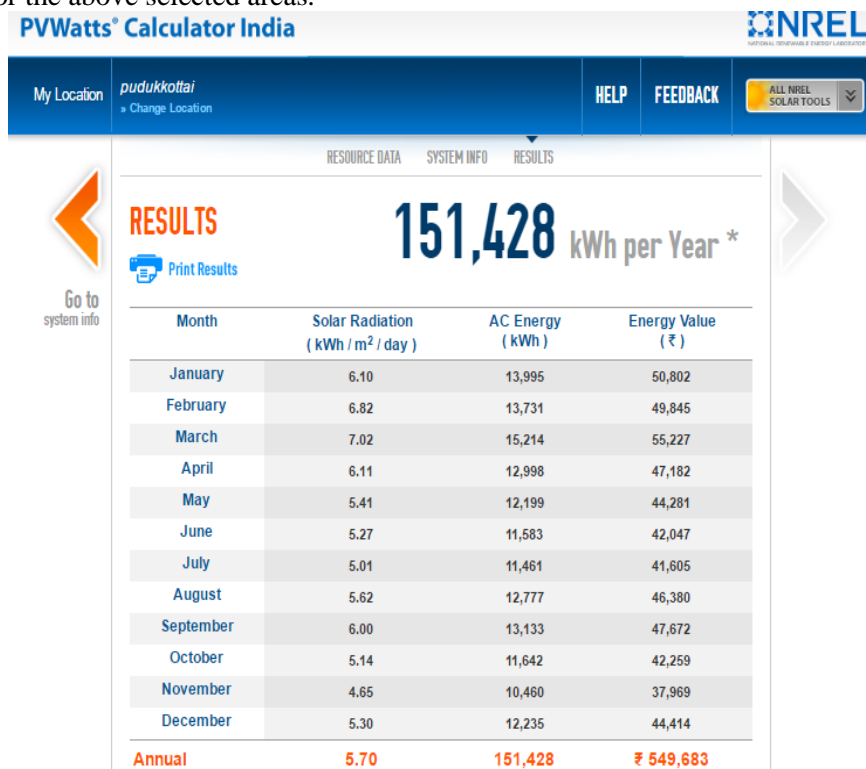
or the above selected areas.

PVWatts® Calculator India

NREL
NATIONAL RENEWABLE ENERGY LABORATORY

My Location pudukkottai » Change Location

HELP FEEDBACK ALL NREL SOLAR TOOLS

RESOURCE DATA SYSTEM INFO RESULTS

Go to system info

RESULTS

Print Results

151,428 kWh per Year *

| Month | Solar Radiation ( kWh / m$^2$ / day ) | AC Energy ( kWh ) | Energy Value ( ₹ ) |
|---|---|---|---|
| January | 6.10 | 13,995 | 50,802 |
| February | 6.82 | 13,731 | 49,845 |
| March | 7.02 | 15,214 | 55,227 |
| April | 6.11 | 12,998 | 47,182 |
| May | 5.41 | 12,199 | 44,281 |
| June | 5.27 | 11,583 | 42,047 |
| July | 5.01 | 11,461 | 41,605 |
| August | 5.62 | 12,777 | 46,380 |
| September | 6.00 | 13,133 | 47,672 |
| October | 5.14 | 11,642 | 42,259 |
| November | 4.65 | 10,460 | 37,969 |
| December | 5.30 | 12,235 | 44,414 |
| Annual | 5.70 | 151,428 | ₹ 549,683 |